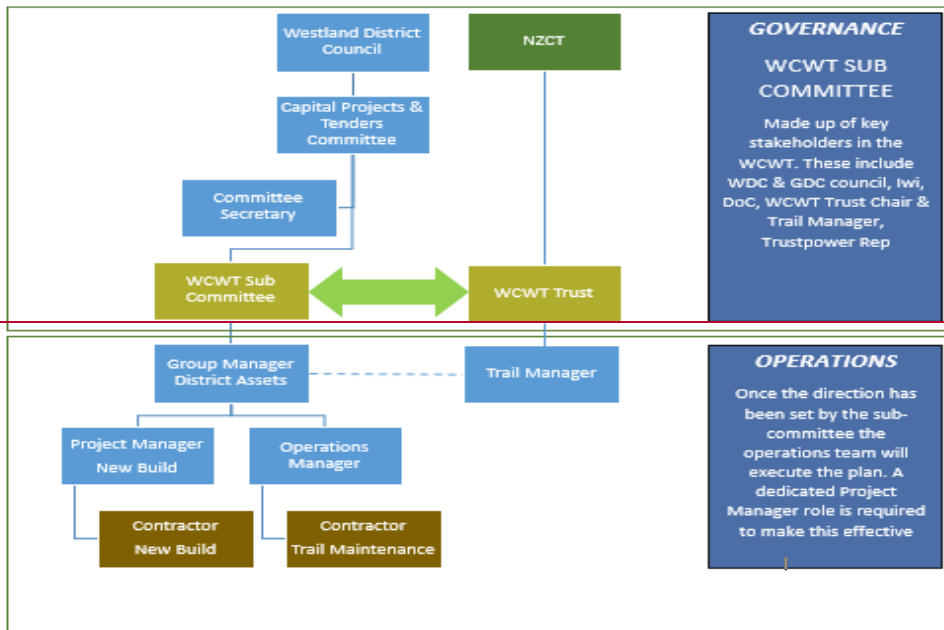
Westland District Council

NZCT

Capital Projects & Tenders Committee

Committee Secretary

WCWT Sub Committee

WCWT Trust

GOVERNANCE

WCWT SUB COMMITTEE

Made up of key stakeholders in the WCWT. These include WDC & GDC council, Iwi, DoC, WCWT Trust Chair & Trail Manager, Trustpower Rep

Group Manager District Assets

Trail Manager

Project Manager New Build

Operations Manager

Contractor New Build

Contractor Trail Maintenance

OPERATIONS

Once the direction has been set by the sub-committee the operations team will execute the plan. A dedicated Project Manager role is required to make this effective